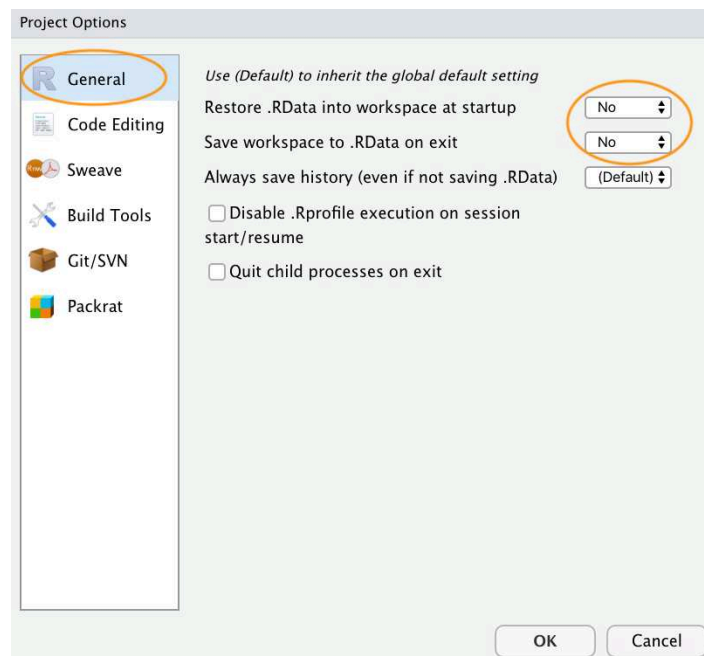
Project Options

General
Code Editing
Sweave
Build Tools
Git/SVN
Packrat

Use (Default) to inherit the global default setting

Restore .RData into workspace at startup No

Save workspace to .RData on exit No

Always save history (even if not saving .RData) (Default)

Disable .Rprofile execution on session start/resume

Quit child processes on exit

OK Cancel